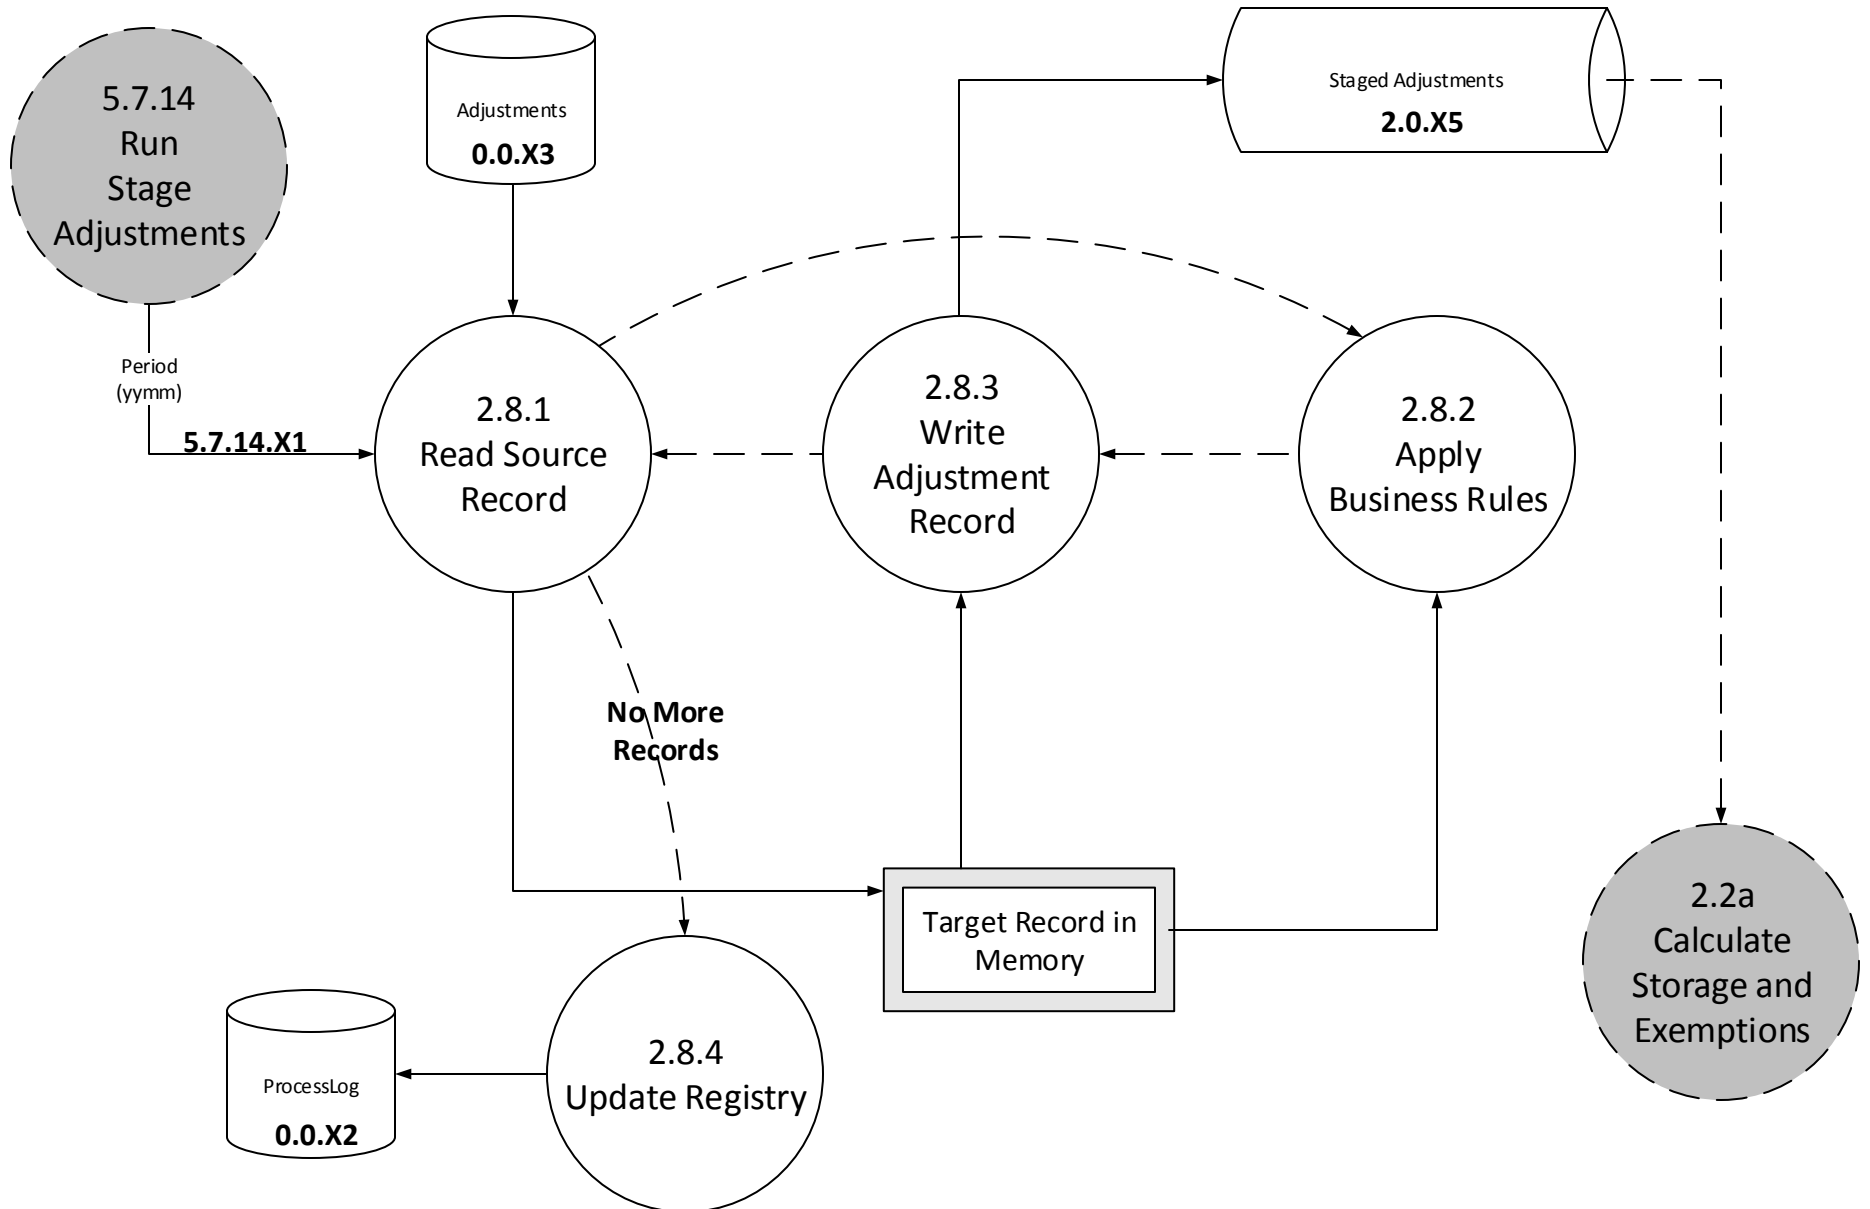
5.7.14
Run
Stage
Adjustments

Adjustments
**0.0.X3**

Staged Adjustments
**2.0.X5**

Period
(yymm)
**5.7.14.X1**

2.8.1
Read Source
Record

2.8.3
Write
Adjustment
Record

2.8.2
Apply
Business Rules

**No More Records**

Target Record in Memory

2.2a
Calculate
Storage and
Exemptions

ProcessLog
**0.0.X2**

2.8.4
Update Registry